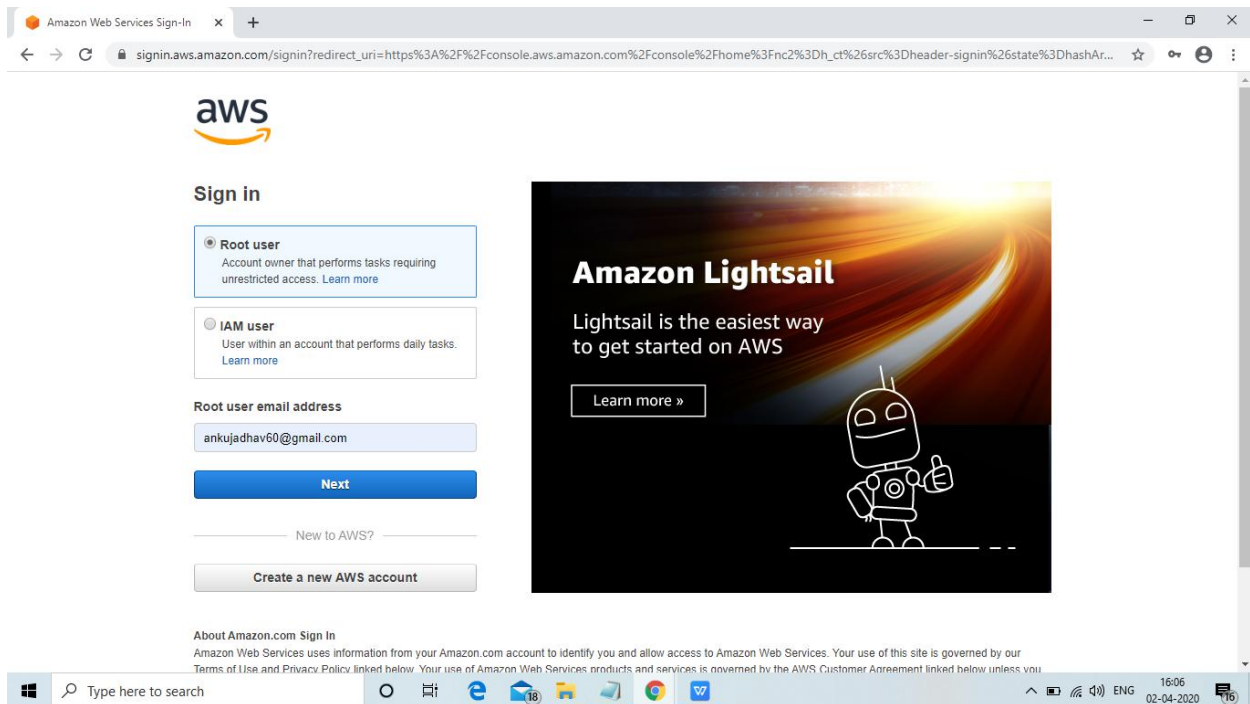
Amazon Web Services Sign-In ×  +

signin.aws.amazon.com/signin?redirect_uri=https%3A%2F%2Fconsole.aws.amazon.com%2Fconsole%2Fhome%3Fnc2%3Dh_ct%26src%3Dheader-signin%26state%3DhashAr...

aws

Sign in

Root user
Account owner that performs tasks requiring unrestricted access. Learn more

IAM user
User within an account that performs daily tasks. Learn more

Root user email address

ankujadhav60@gmail.com

Next

New to AWS?

Create a new AWS account

Amazon Lightsail

Lightsail is the easiest way to get started on AWS

Learn more »

About Amazon.com Sign In
Amazon Web Services uses information from your Amazon.com account to identify you and allow access to Amazon Web Services. Your use of this site is governed by our Terms of Use and Privacy Policy linked below. Your use of Amazon Web Services products and services is governed by the AWS Customer Agreement linked below unless you

Type here to search

18

ENG 16:06 02-04-2020 16